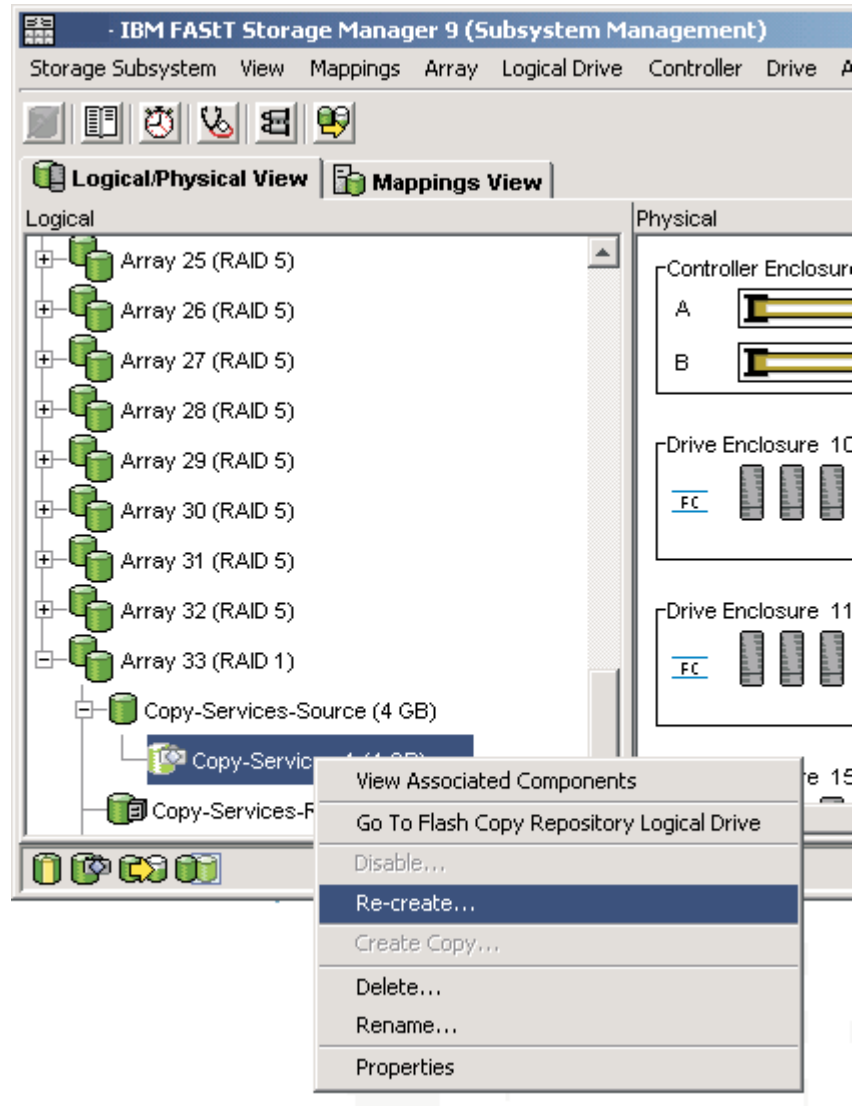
- IBM FAStT Storage Manager 9 (Subsystem Management)

Storage Subsystem View Mappings Array Logical Drive Controller Drive A

Logical/Physical View | Mappings View

Logical

Array 25 (RAID 5)
Array 26 (RAID 5)
Array 27 (RAID 5)
Array 28 (RAID 5)
Array 29 (RAID 5)
Array 30 (RAID 5)
Array 31 (RAID 5)
Array 32 (RAID 5)
Array 33 (RAID 1)
Copy-Services-Source (4 GB)
Copy-Servic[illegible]
Copy-Services-R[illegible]

Physical

Controller Enclosure
A
B

Drive Enclosure 10
FC

Drive Enclosure 11
FC

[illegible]e 15

View Associated Components
Go To Flash Copy Repository Logical Drive
Disable...
Re-create...
Create Copy...
Delete...
Rename...
Properties